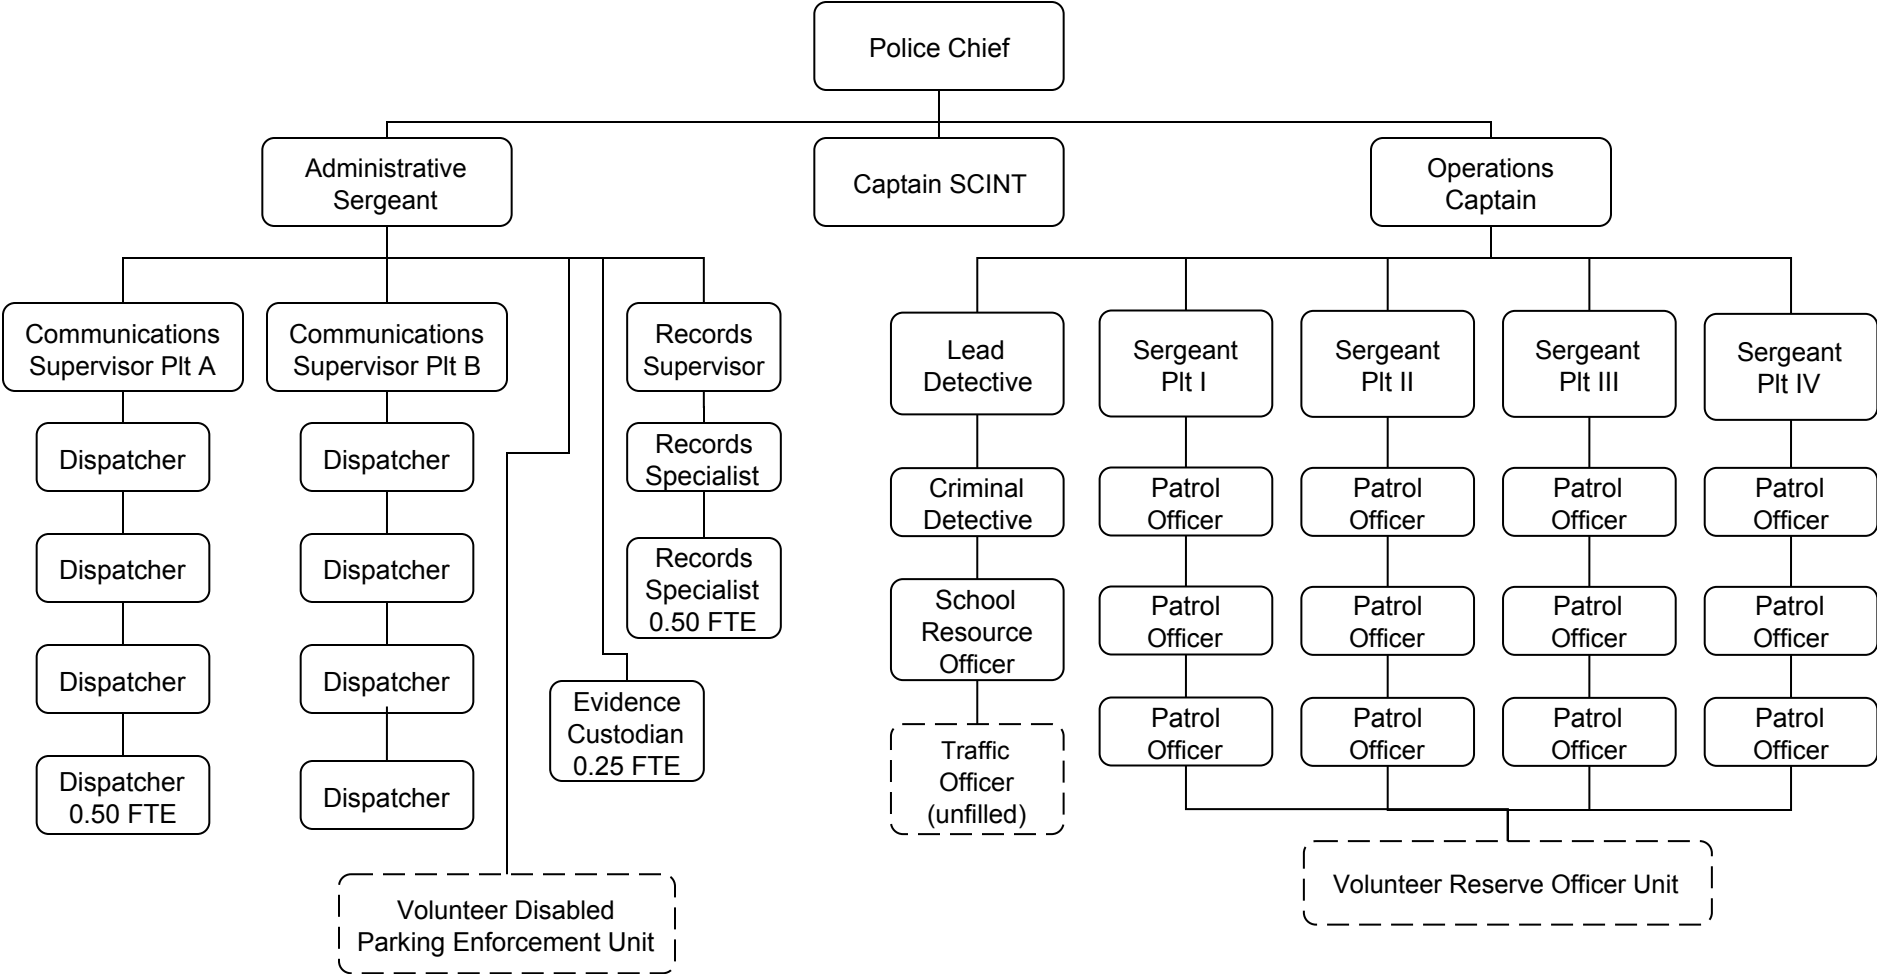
Police Chief

Administrative Sergeant

Captain SCINT

Operations Captain

Communications Supervisor Plt A

Dispatcher

Dispatcher

Dispatcher

Dispatcher 0.50 FTE

Communications Supervisor Plt B

Dispatcher

Dispatcher

Dispatcher

Dispatcher

Records Supervisor

Records Specialist

Records Specialist 0.50 FTE

Evidence Custodian 0.25 FTE

Volunteer Disabled Parking Enforcement Unit

Lead Detective

Criminal Detective

School Resource Officer

Traffic Officer (unfilled)

Sergeant Plt I

Patrol Officer

Patrol Officer

Patrol Officer

Sergeant Plt II

Patrol Officer

Patrol Officer

Patrol Officer

Sergeant Plt III

Patrol Officer

Patrol Officer

Patrol Officer

Sergeant Plt IV

Patrol Officer

Patrol Officer

Patrol Officer

Volunteer Reserve Officer Unit